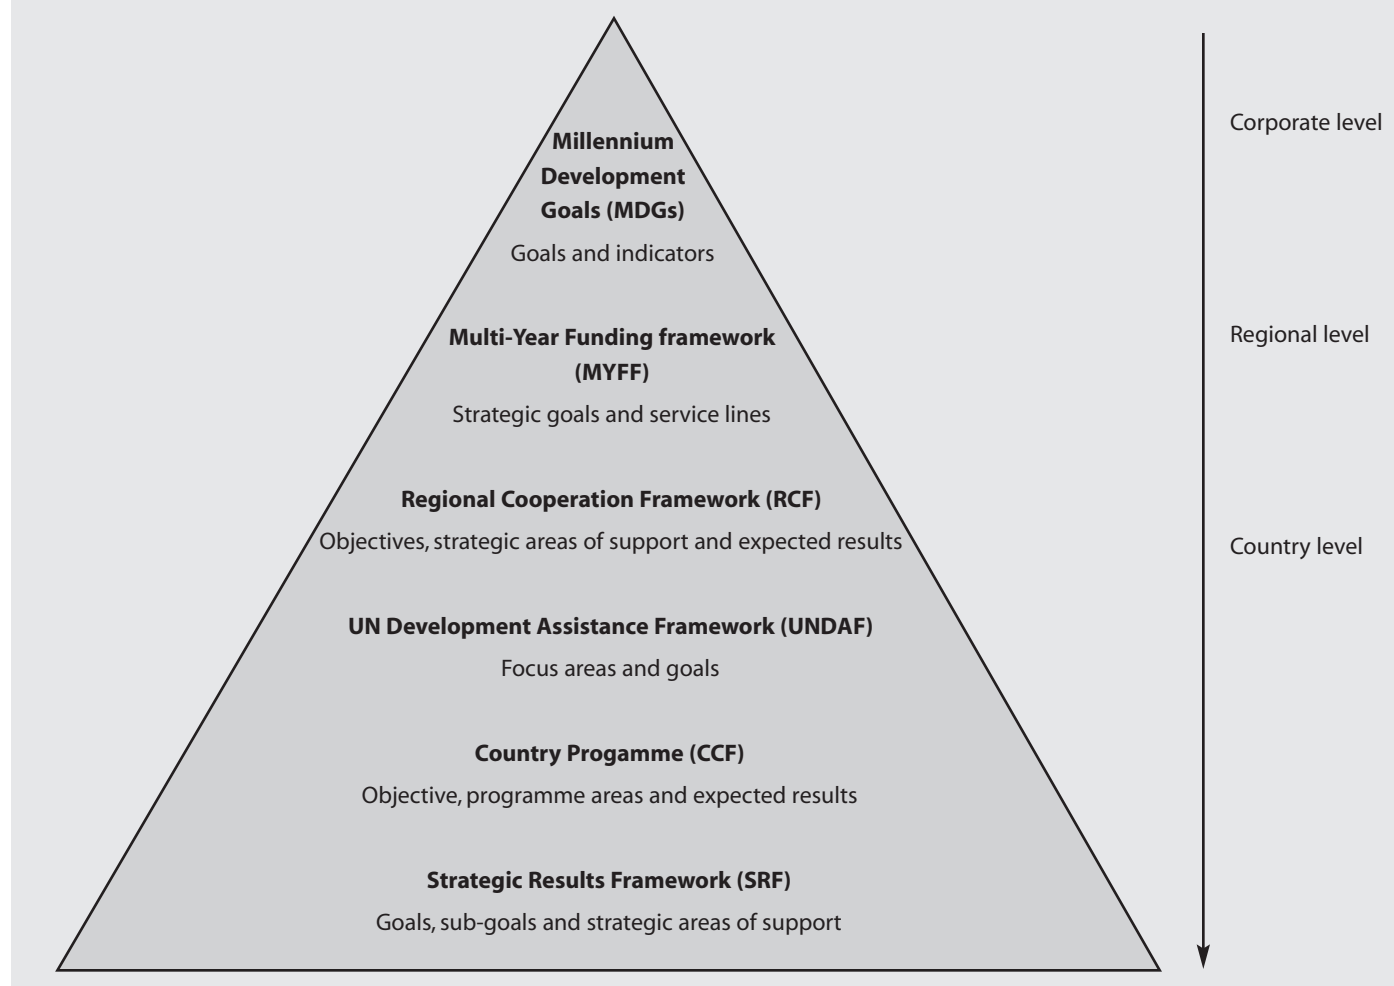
Millennium Development Goals (MDGs)

Goals and indicators

Multi-Year Funding framework (MYFF)

Strategic goals and service lines

Regional Cooperation Framework (RCF)

Objectives, strategic areas of support and expected results

UN Development Assistance Framework (UNDAF)

Focus areas and goals

Country Progamme (CCF)

Objective, programme areas and expected results

Strategic Results Framework (SRF)

Goals, sub-goals and strategic areas of support

Corporate level

Regional level

Country level